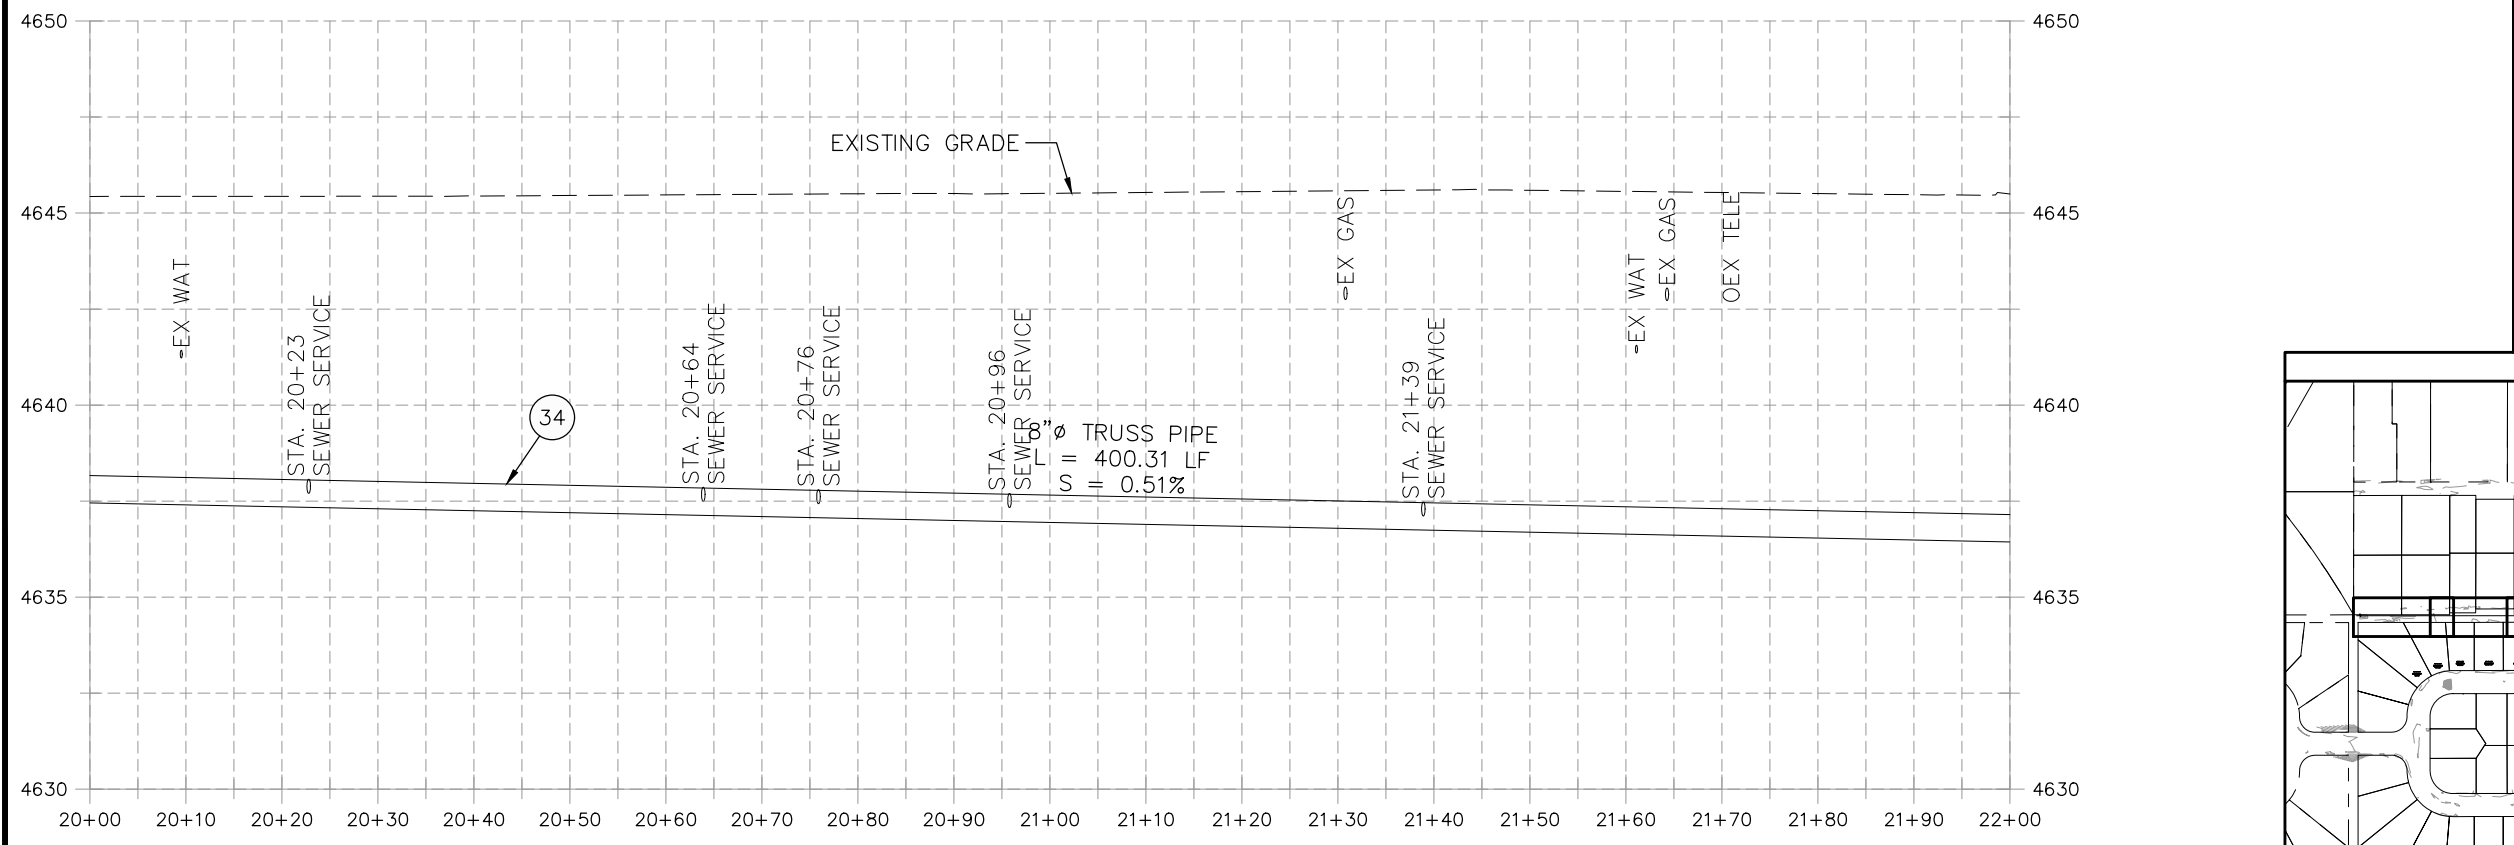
4650
4645
4640
4635
4630

4650
4645
4640
4635
4630

EXISTING GRADE

EX WAT

STA. 20+23
SEWER SERVICE

34

STA. 20+64
SEWER SERVICE

STA. 20+76
SEWER SERVICE

STA. 20+96
SEWER SERVICE

8"ø TRUSS PIPE
L = 400.31 LF
S = 0.51%

EX GAS

STA. 21+39
SEWER SERVICE

EX WAT
EX GAS
OEX TELE

20+00 20+10 20+20 20+30 20+40 20+50 20+60 20+70 20+80 20+90 21+00 21+10 21+20 21+30 21+40 21+50 21+60 21+70 21+80 21+90 22+00